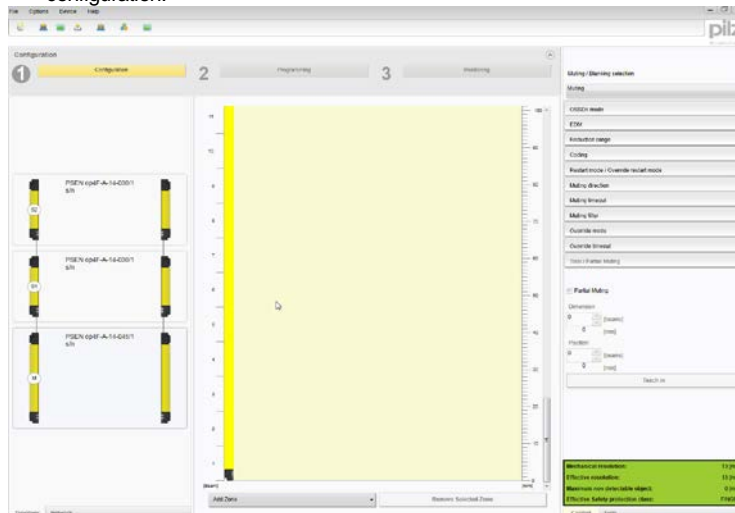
configuration.

File Options Device Help

pilz

Configuration

1 Configuration

2 Programming

3 Monitoring

PSEN op4F-A-14-030/1 s/n

S2

PSEN op4F-A-14-030/1 s/n

S1

PSEN op4F-A-14-040/1 s/n

M

Add Zone

Remove Selected Zone

Muting / Blanking selection

Muting

OSSDs mode

EDM

Exclusion range

Coding

Restart mode / Override restart mode

Muting direction

Muting timeout

Muting filter

Override mode

Override timeout

Total / Partial Muting

Partial Muting

Dimension

[beams]

[mm]

Position

[beams]

[mm]

Teach in

Mechanical resolution:

Effective resolution:

Maximum non detectable object:

Effective Safety protection class: